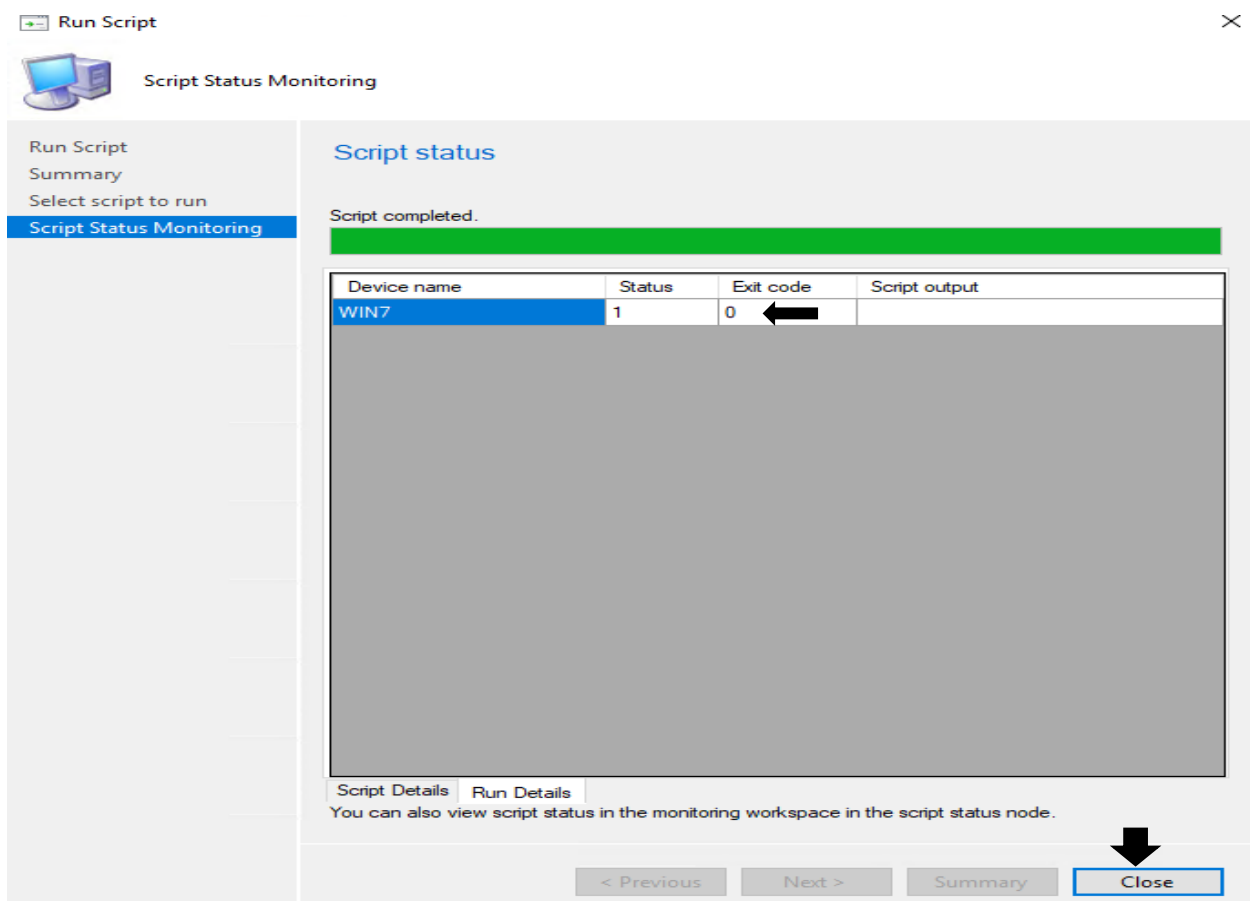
Run Script

Script Status Monitoring

Run Script
Summary
Select script to run
Script Status Monitoring

Script status

Script completed.

| Device name | Status | Exit code | Script output |
|---|---|---|---|
| WIN7 | 1 | 0 | |

Script Details | Run Details

You can also view script status in the monitoring workspace in the script status node.

< Previous | Next > | Summary | Close